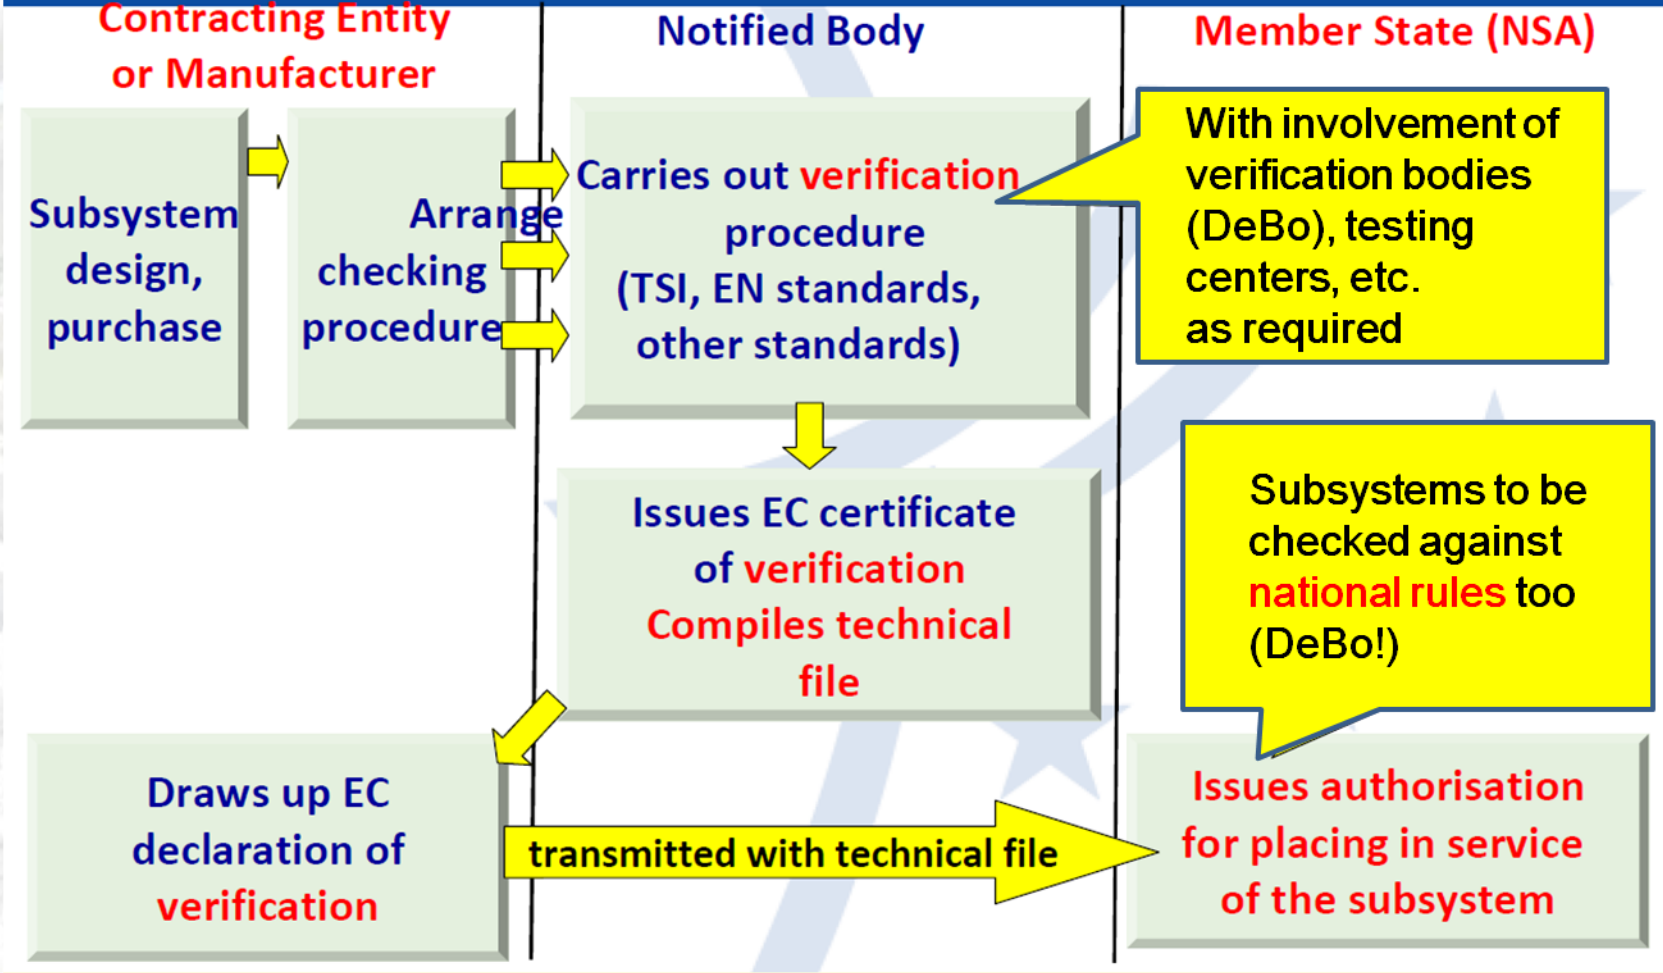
Contracting Entity or Manufacturer

Notified Body

Member State (NSA)

Subsystem design, purchase

Arrange checking procedure

Carries out verification procedure (TSI, EN standards, other standards)

With involvement of verification bodies (DeBo), testing centers, etc. as required

Issues EC certificate of verification Compiles technical file

Subsystems to be checked against national rules too (DeBo!)

Draws up EC declaration of verification

transmitted with technical file

Issues authorisation for placing in service of the subsystem